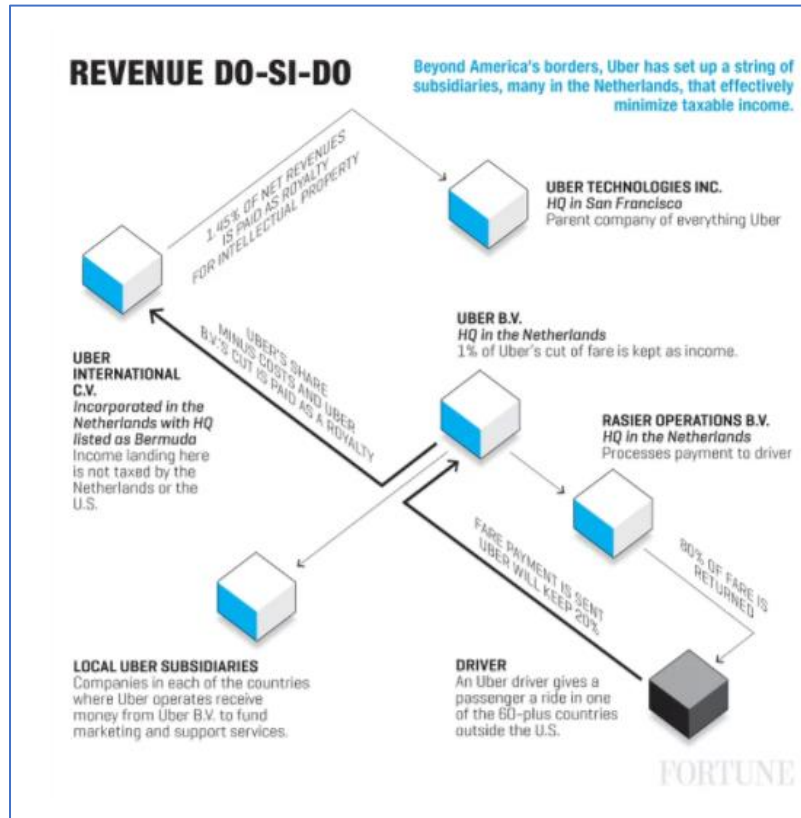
REVENUE DO-SI-DO

Beyond America's borders, Uber has set up a string of subsidiaries, many in the Netherlands, that effectively minimize taxable income.

1.45% OF NET REVENUES IS PAID AS ROYALTY FOR INTELLECTUAL PROPERTY

UBER TECHNOLOGIES INC.
HQ in San Francisco
Parent company of everything Uber

UBER B.V.
HQ in the Netherlands
1% of Uber's cut of fare is kept as income.

UBER'S SHARE MINUS COSTS AND UBER B.V.'S CUT IS PAID AS A ROYALTY

UBER INTERNATIONAL C.V.
Incorporated in the Netherlands with HQ listed as Bermuda
Income landing here is not taxed by the Netherlands or the U.S.

RASIER OPERATIONS B.V.
HQ in the Netherlands
Processes payment to driver

80% OF FARE IS RETURNED

FARE PAYMENT IS SENT UBER WILL KEEP 20%

LOCAL UBER SUBSIDIARIES
Companies in each of the countries where Uber operates receive money from Uber B.V. to fund marketing and support services.

DRIVER
An Uber driver gives a passenger a ride in one of the 60-plus countries outside the U.S.

FORTUNE